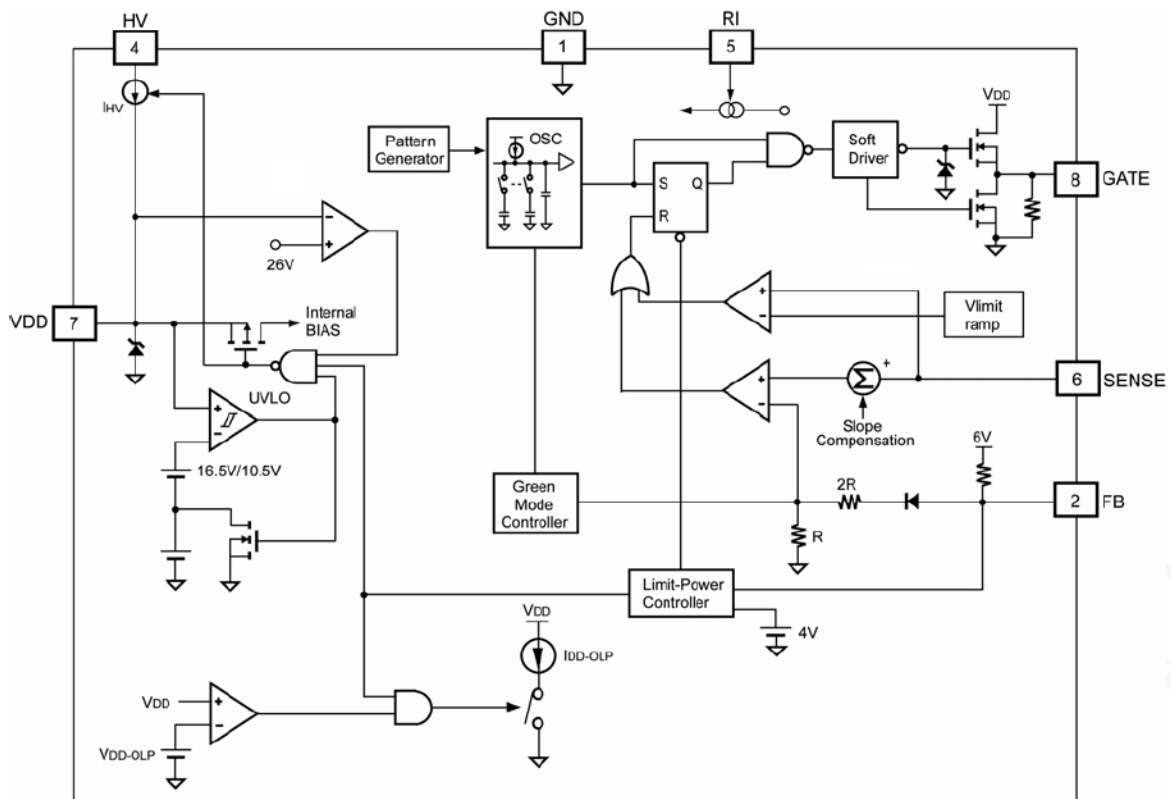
HV
4
GND
1
RI
5
IHV
VDD
Pattern Generator
OSC
S
Q
R
Soft Driver
8
GATE
26V
VDD
7
Internal BIAS
Vlimit ramp
UVLO
6
SENSE
Slope Compensation
16.5V/10.5V
6V
Green Mode Controller
2R
2
FB
R
Limit-Power Controller
4V
VDD
IDD-OLP
VDD
VDD-OLP